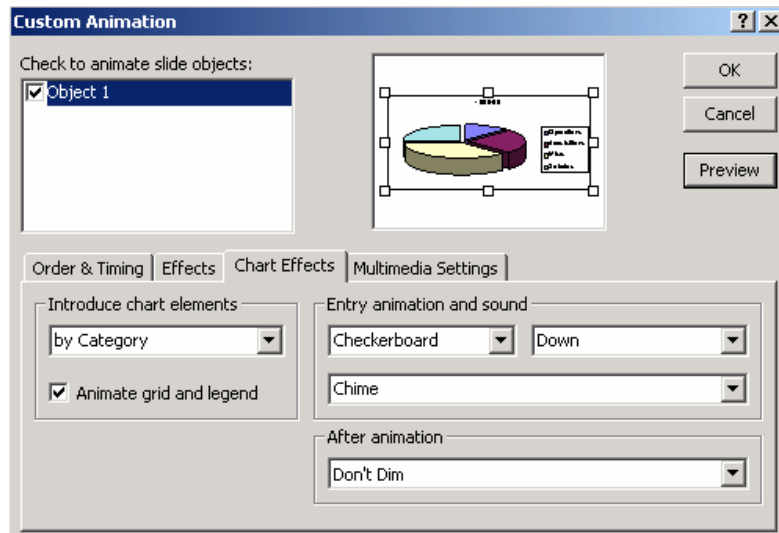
Custom Animation

?

Check to animate slide objects:

Object 1

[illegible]

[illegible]

OK

Cancel

Preview

Order & Timing | Effects | Chart Effects | Multimedia Settings

Introduce chart elements

by Category

Animate grid and legend

Entry animation and sound

Checkerboard

Down

Chime

After animation

Don't Dim